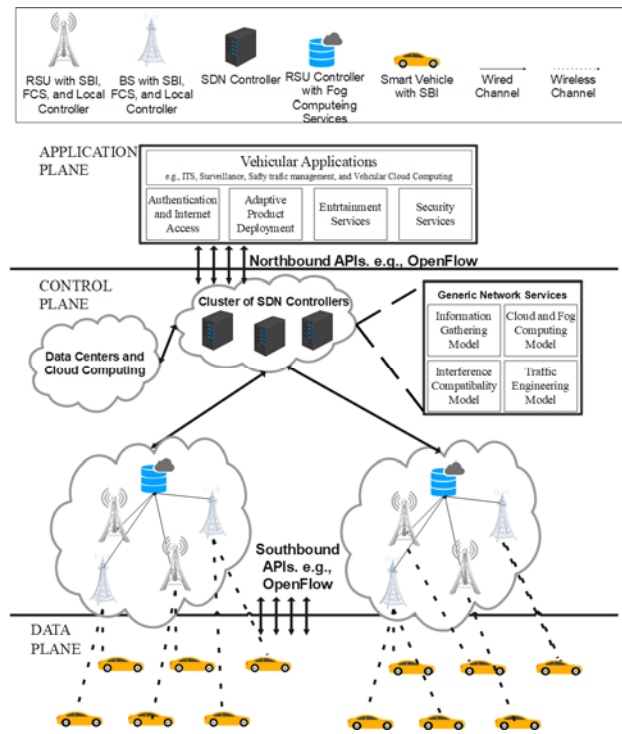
RSU with SBI, FCS, and Local Controller

BS with SBI, FCS, and Local Controller

SDN Controller

RSU Controller with Fog Computeing Services

Smart Vehicle with SBI

Wired Channel

Wireless Channel

APPLICATION PLANE

Vehicular Applications

e.g., ITS, Surveillance, Safty trafic management, and Vehcular Cloud Computing

Authentication and Internet Access

Adaptive Product Deployment

Entrtainment Services

Security Services

Northbound APIs. e.g., OpenFlow

CONTROL PLANE

Cluster of SDN Controllers

Data Centers and Cloud Computing

Generic Network Services

Information Gathering Model

Cloud and Fog Computing Model

Interference Compatability Model

Traffic Engineering Model

Southbound APIs. e.g., OpenFlow

DATA PLANE